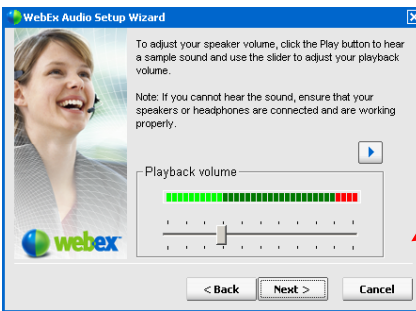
WebEx Audio Setup Wizard

To adjust your speaker volume, click the Play button to hear a sample sound and use the slider to adjust your playback volume.

Note: If you cannot hear the sound, ensure that your speakers or headphones are connected and are working properly.

Playback volume

webex

< Back
Next >
Cancel